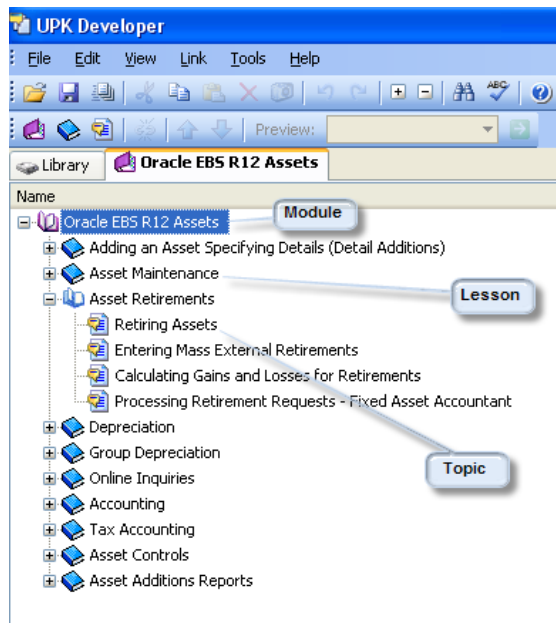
UPK Developer

File Edit View Link Tools Help

Preview:

Library Oracle EBS R12 Assets

Name

Oracle EBS R12 Assets
Module
Adding an Asset Specifying Details (Detail Additions)
Asset Maintenance
Lesson
Asset Retirements
Retiring Assets
Entering Mass External Retirements
Calculating Gains and Losses for Retirements
Processing Retirement Requests - Fixed Asset Accountant
Depreciation
Group Depreciation
Topic
Online Inquiries
Accounting
Tax Accounting
Asset Controls
Asset Additions Reports